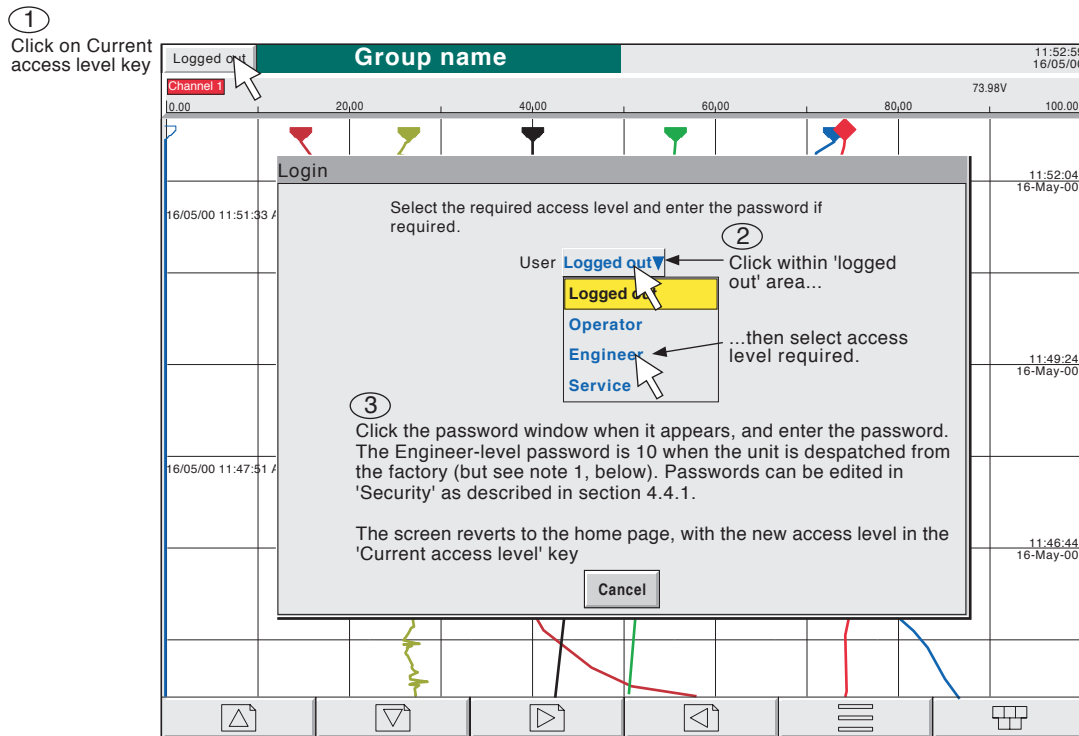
1
Click on Current access level key

Logged out
Group name
11:52:5
16/05/0
Channel 1
73.98V
0.00
20.00
40.00
60.00
80.00
100.00

Login
Select the required access level and enter the password if required.
User Logged out
2
Click within 'logged out' area...
Logged out
Operator
Engineer
Service
...then select access level required.
3
Click the password window when it appears, and enter the password. The Engineer-level password is 10 when the unit is despatched from the factory (but see note 1, below). Passwords can be edited in 'Security' as described in section 4.4.1.

The screen reverts to the home page, with the new access level in the 'Current access level' key
Cancel

16/05/00 11:51:33 A
16/05/00 11:47:51 A
11:52:04
16-May-00
11:49:24
16-May-00
11:46:44
16-May-00